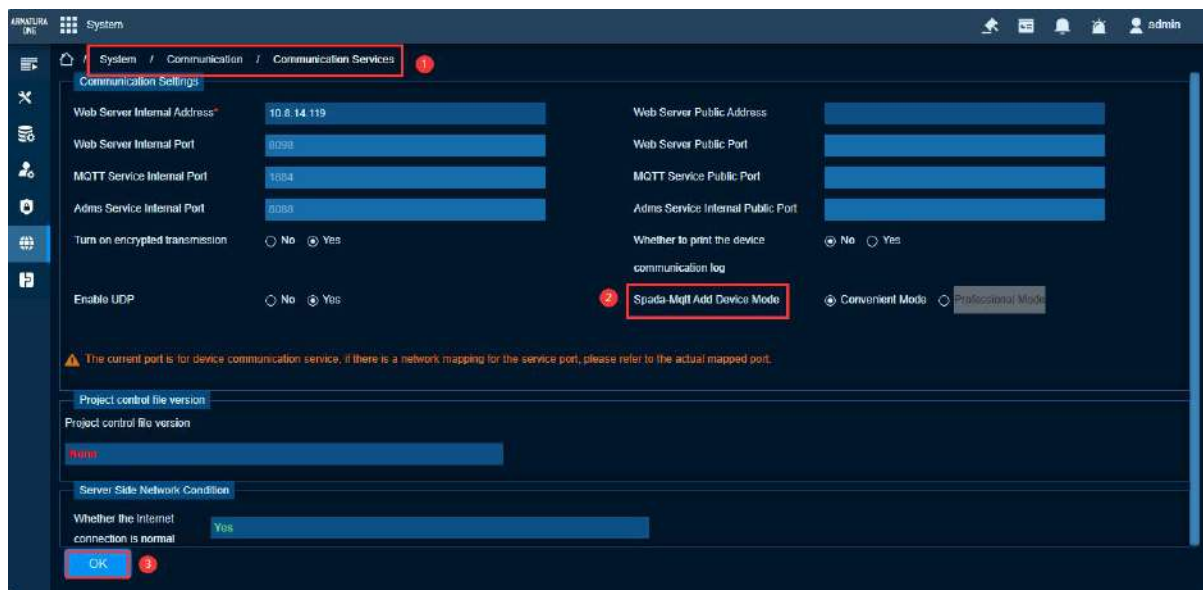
ARMATURA ONE System admin

System / Communication / Communication Services 1

Communication Settings

Web Server Internal Address* 10.8.14.119

Web Server Public Address

Web Server Internal Port 8098

Web Server Public Port

MQTT Service Internal Port 1884

MQTT Service Public Port

Adms Service Internal Port 8088

Adms Service Internal Public Port

Turn on encrypted transmission No Yes

Whether to print the device communication log No Yes

Enable UDP No Yes

2 Spada-Mqtt Add Device Mode Convenient Mode Professional Mode

The current port is for device communication service, if there is a network mapping for the service port, please refer to the actual mapped port.

Project control file version

Project control file version

None

Server Side Network Condition

Whether the Internet connection is normal Yes

OK 3